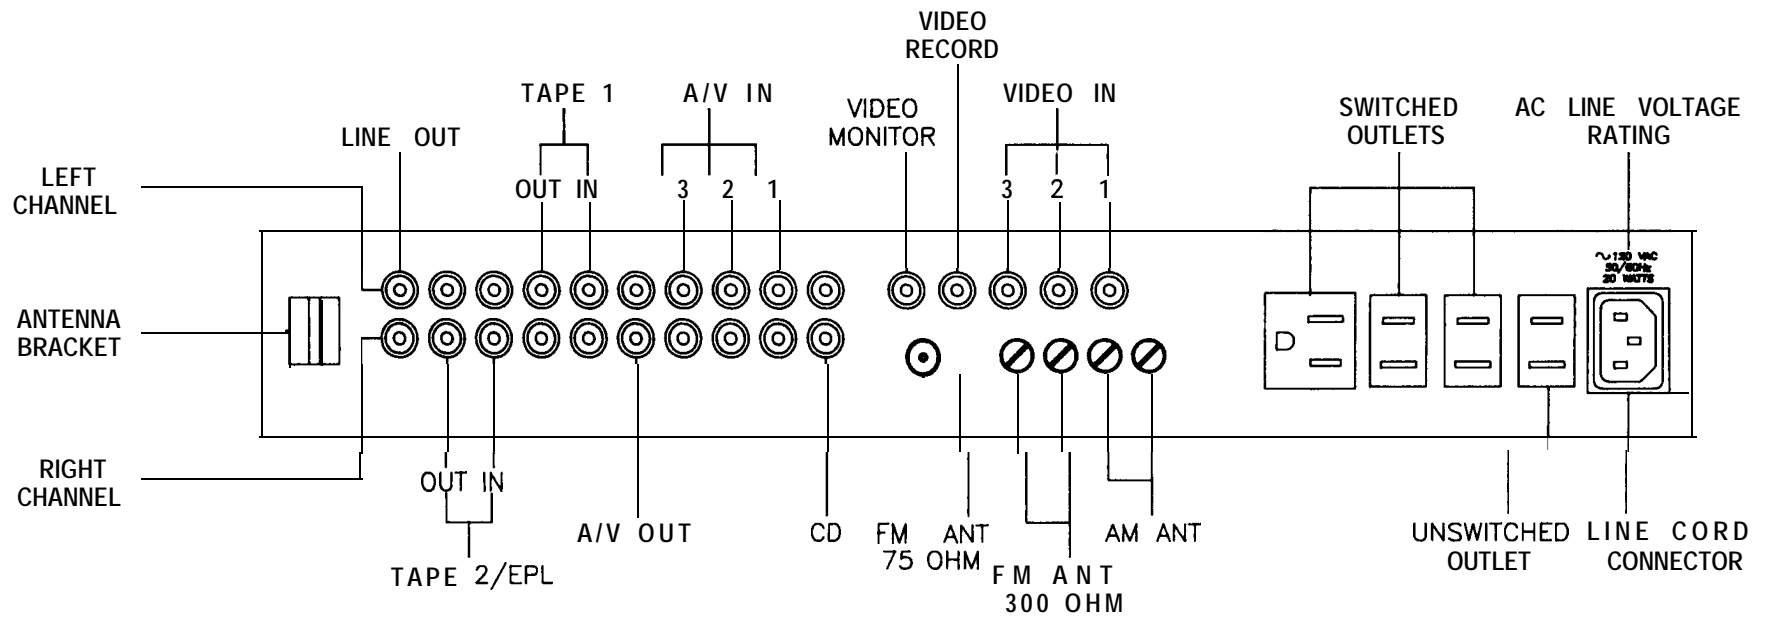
VIDEO RECORD

TAPE 1

A/V IN

VIDEO MONITOR

VIDEO IN

SWITCHED OUTLETS

AC LINE VOLTAGE RATING

LINE OUT

LEFT CHANNEL

OUT IN

3 2 1

3 2 1

~120 VAC 50/60Hz 20 WATTS

D

ANTENNA BRACKET

RIGHT CHANNEL

OUT IN

A/V OUT

CD

FM ANT 75 OHM

FM ANT 300 OHM

AM ANT

UNSWITCHED OUTLET

LINE CORD CONNECTOR

TAPE 2/EPL